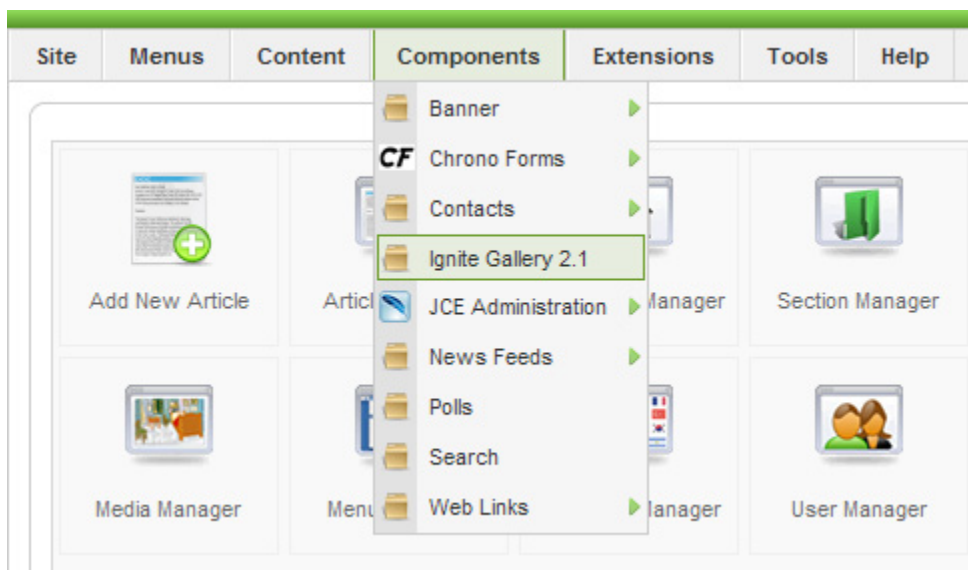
Site | Menus | Content | Components | Extensions | Tools | Help

Banner
CF Chrono Forms
Contacts
Ignite Gallery 2.1
JCE Administration
News Feeds
Polls
Search
Web Links

Add New Article
Articl
Manager
Section Manager
Media Manager
Menu
lanager
User Manager